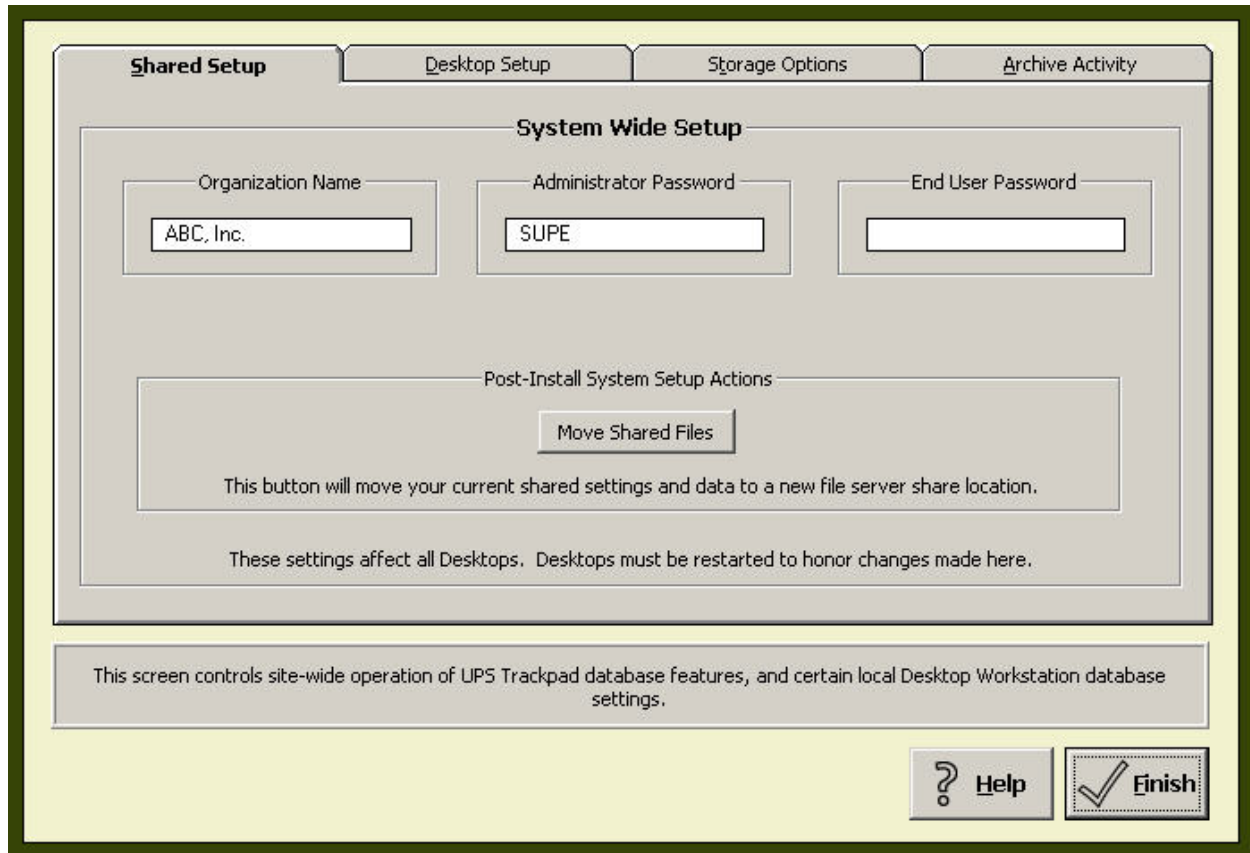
Shared Setup
Desktop Setup
Storage Options
Archive Activity

System Wide Setup

Organization Name
ABC, Inc.

Administrator Password
SUPE

End User Password

Post-Install System Setup Actions

Move Shared Files

This button will move your current shared settings and data to a new file server share location.

These settings affect all Desktops. Desktops must be restarted to honor changes made here.

This screen controls site-wide operation of UPS Trackpad database features, and certain local Desktop Workstation database settings.

Help
Finish